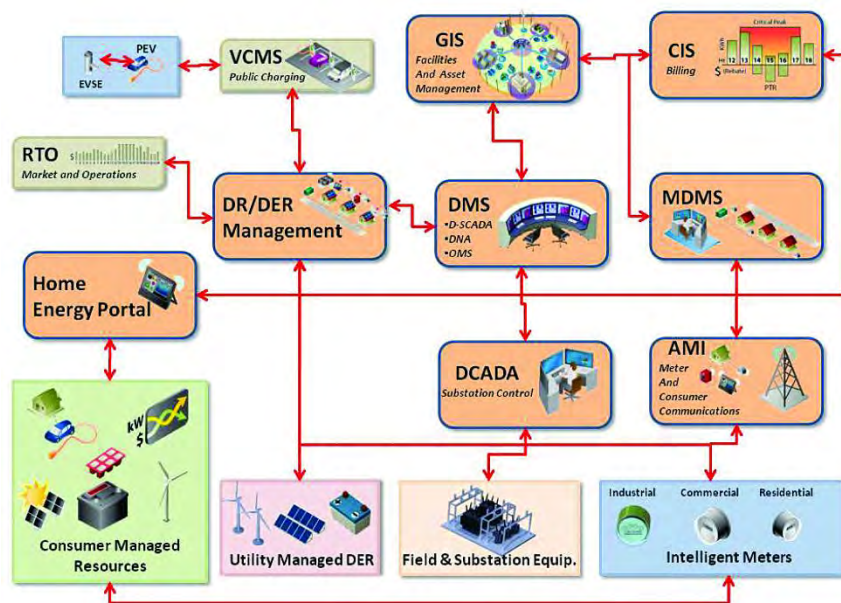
PEV
EVSE

VCMS
Public Charging

GIS
Facilities And Asset Management

CIS
Billing
Critical Peak
KWh
Hr 12 13 14 15 16 17 18
$ (Rebate)
PTR

RTO
Market and Operations

DR/DER Management

DMS
•D-SCADA
•DNA
•OMS

MDMS

Home Energy Portal

DCADA
Substation Control

AMI
Meter And Consumer Communications

kW
$

Consumer Managed Resources

Utility Managed DER

Field & Substation Equip.

Industrial
Commercial
Residential
Intelligent Meters